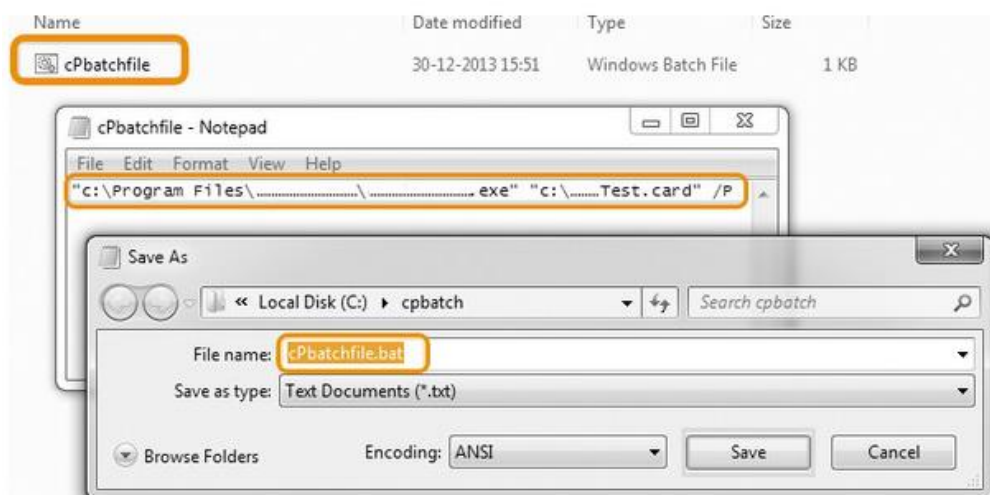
| Name | Date modified | Type | Size |
|---|---|---|---|
| cPbatchfile | 30-12-2013 15:51 | Windows Batch File | 1 KB |

cPbatchfile - Notepad

File Edit Format View Help

"c:\Program Files\.................\.................exe" "c:\.......Test.card" /P

Save As

« Local Disk (C:) ▸ cpbatch

Search cpbatch

File name: cPbatchfile.bat

Save as type: Text Documents (*.txt)

Browse Folders

Encoding: ANSI

Save

Cancel